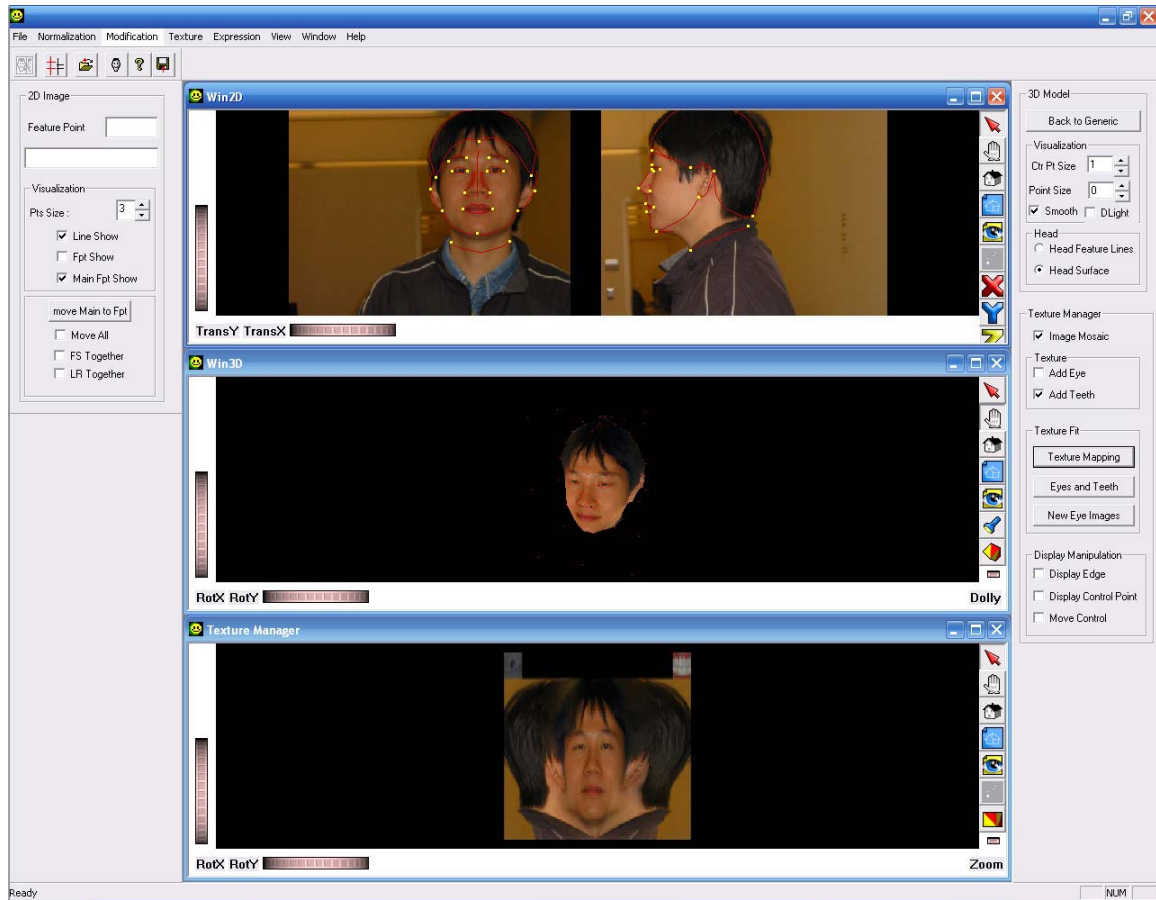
File Normalization Modification Texture Expression View Window Help

2D Image
Feature Point
Visualization
Pts Size : 3
Line Show
Fpt Show
Main Fpt Show
move Main to Fpt
Move All
FS Together
LR Together

Win2D
TransY TransX

Win3D
RotX RotY
Dolly

Texture Manager
RotX RotY
Zoom

3D Model
Back to Generic
Visualization
Ctr Pt Size 1
Point Size 0
Smooth DLight
Head
Head Feature Lines
Head Surface
Texture Manager
Image Mosaic
Texture
Add Eye
Add Teeth
Texture Fit
Texture Mapping
Eyes and Teeth
New Eye Images
Display Manipulation
Display Edge
Display Control Point
Move Control

Ready
NUM